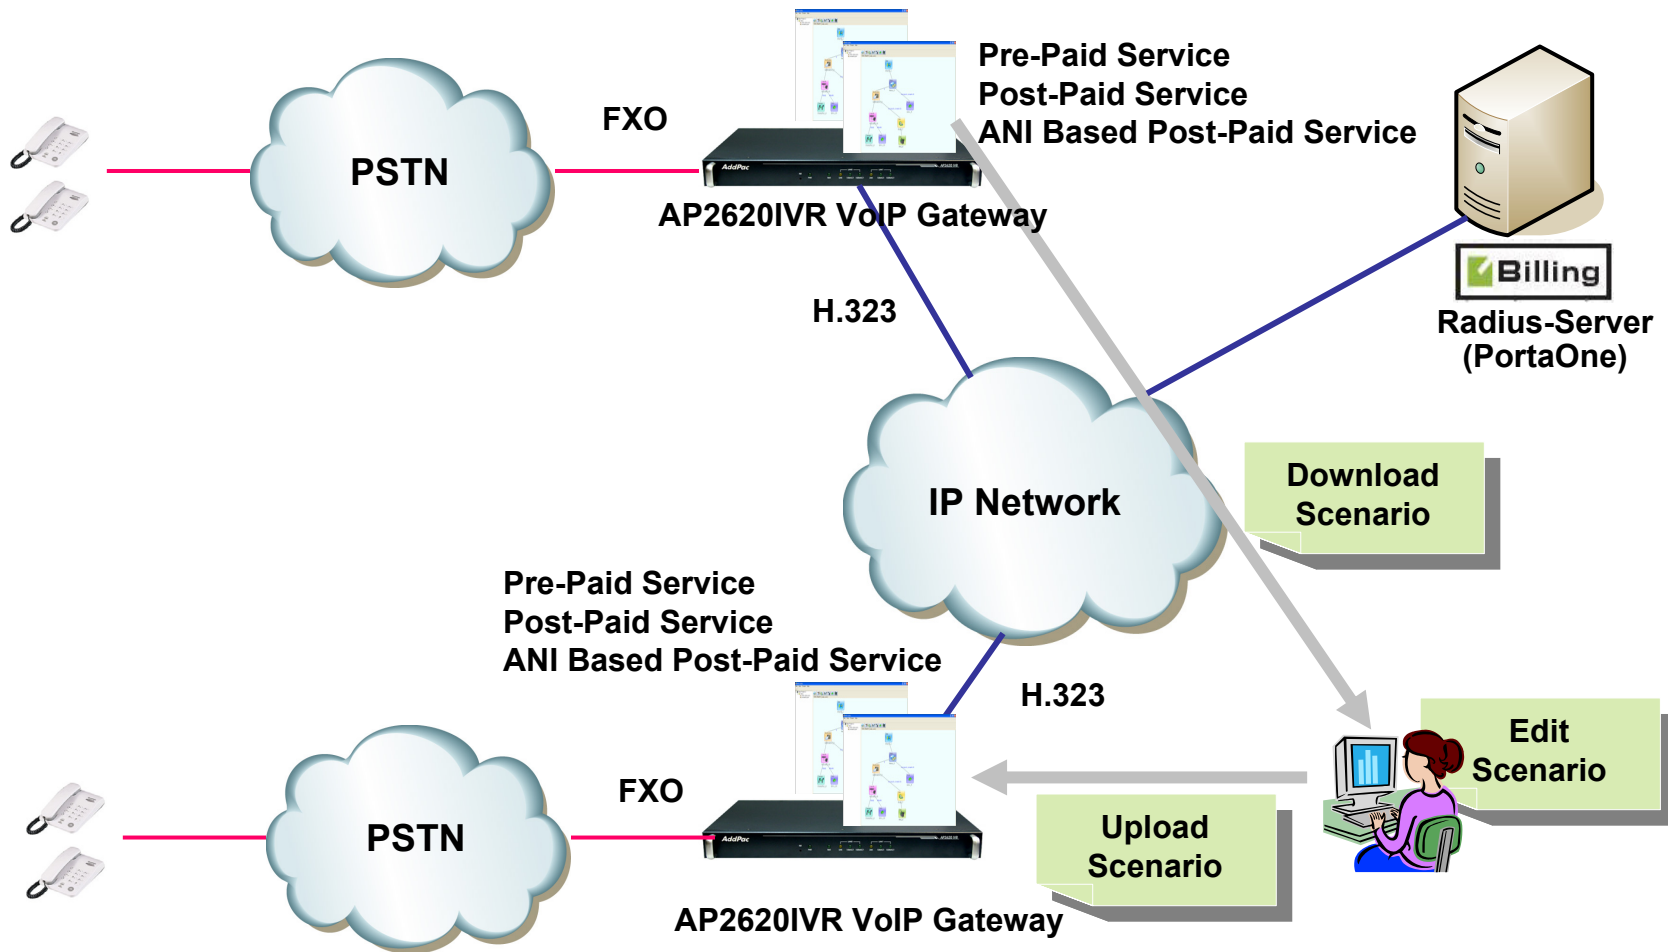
PSTN

FXO

Pre-Paid Service
Post-Paid Service
ANI Based Post-Paid Service

AP2620IVR VoIP Gateway

Billing

Radius-Server
(PortaOne)

H.323

IP Network

Download Scenario

Pre-Paid Service
Post-Paid Service
ANI Based Post-Paid Service

H.323

Edit Scenario

PSTN

FXO

Upload Scenario

AP2620IVR VoIP Gateway